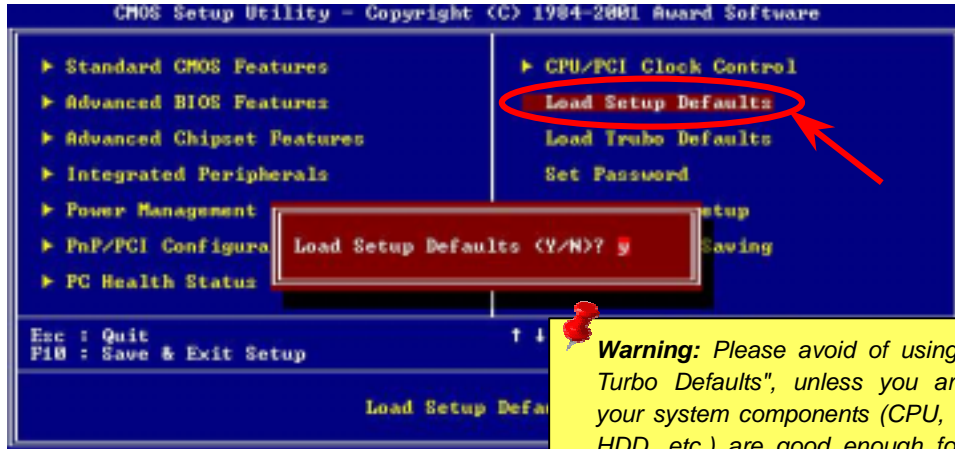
CMOS Setup Utility - Copyright (C) 1984-2001 Award Software

► Standard CMOS Features
► Advanced BIOS Features
► Advanced Chipset Features
► Integrated Peripherals
► Power Management
► PnP/PCI Configura
► PC Health Status

► CPU/PCI Clock Control
Load Setup Defaults
Load Trubo Defaults
Set Password
etup
Saving

Load Setup Defaults (Y/N)? y

Esc : Quit
F10 : Save & Exit Setup

↑ ↓

Load Setup Defa

**Warning:** *Please avoid of using Turbo Defaults", unless you ar your system components (CPU, HDD, etc.) are good enough fo*